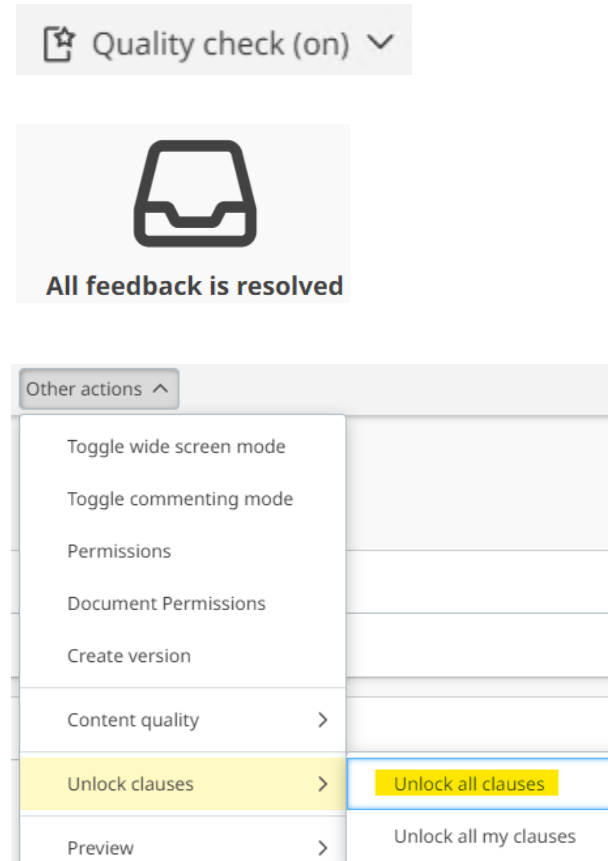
Quality check (on)

All feedback is resolved

Other actions

Toggle wide screen mode

Toggle commenting mode

Permissions

Document Permissions

Create version

Content quality

Unlock clauses

Preview

Unlock all clauses

Unlock all my clauses